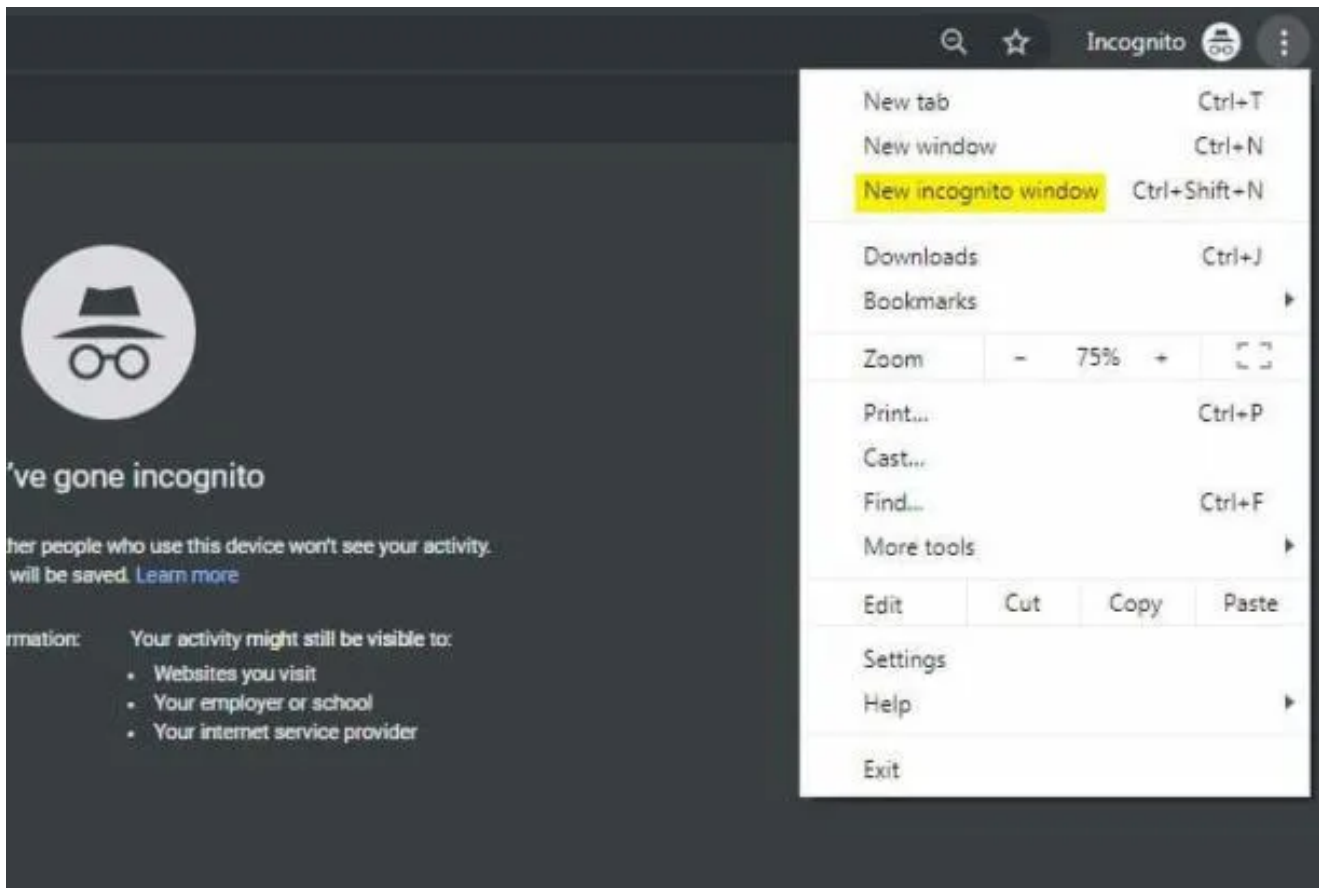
Incognito

New tab Ctrl+T
New window Ctrl+N
New incognito window Ctrl+Shift+N
Downloads Ctrl+J
Bookmarks
Zoom – 75% +
Print... Ctrl+P
Cast...
Find... Ctrl+F
More tools
Edit Cut Copy Paste
Settings
Help
Exit

've gone incognito

her people who use this device won't see your activity.
will be saved. Learn more

rmation:

Your activity might still be visible to:
- Websites you visit
- Your employer or school
- Your internet service provider